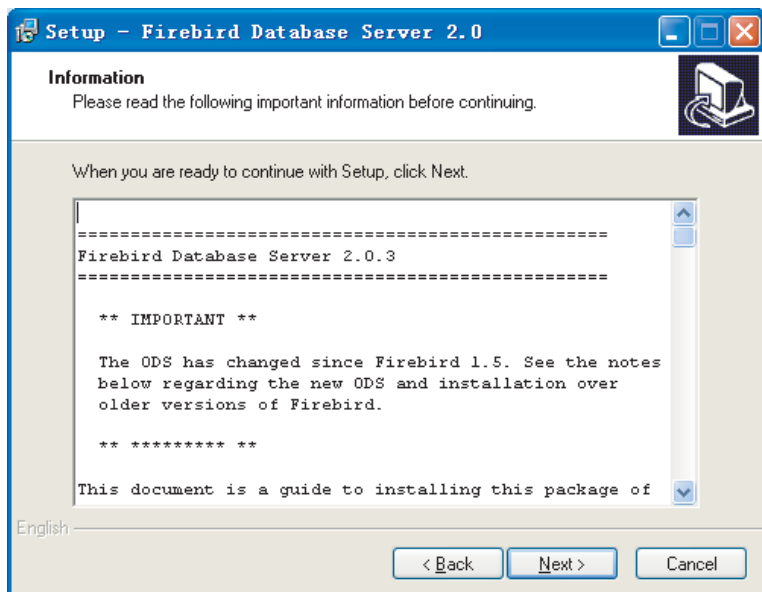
Setup - Firebird Database Server 2.0

Information
Please read the following important information before continuing.

When you are ready to continue with Setup, click Next.

==================================================
Firebird Database Server 2.0.3
==================================================

** IMPORTANT **

The ODS has changed since Firebird 1.5. See the notes below regarding the new ODS and installation over older versions of Firebird.

** ********* **

This document is a guide to installing this package of

English

< Back
Next >
Cancel